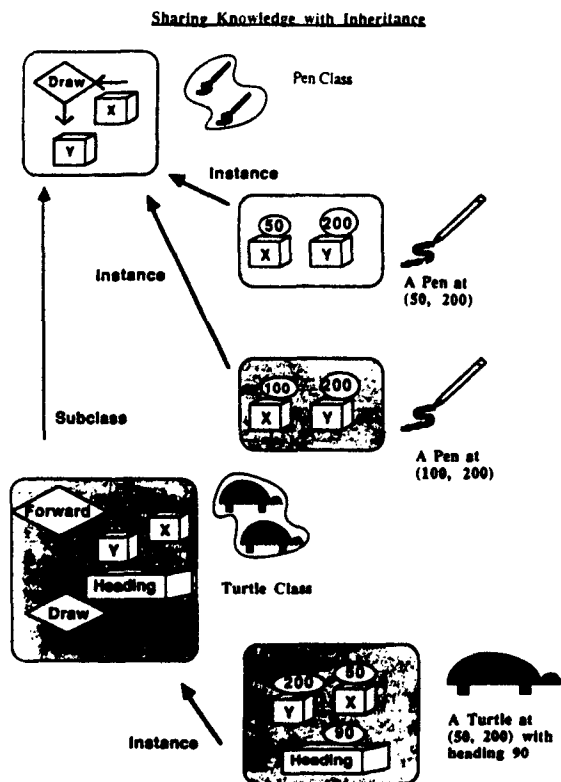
Sharing Knowledge with Inheritance

Draw

X

Y

Pen Class

Instance

50

200

X

Y

A Pen at (50, 200)

Instance

100

200

X

Y

A Pen at (100, 200)

Subclass

Forward

X

Y

Heading

Draw

Turtle Class

200

50

Y

X

90

Heading

A Turtle at (50, 200) with heading 90

Instance